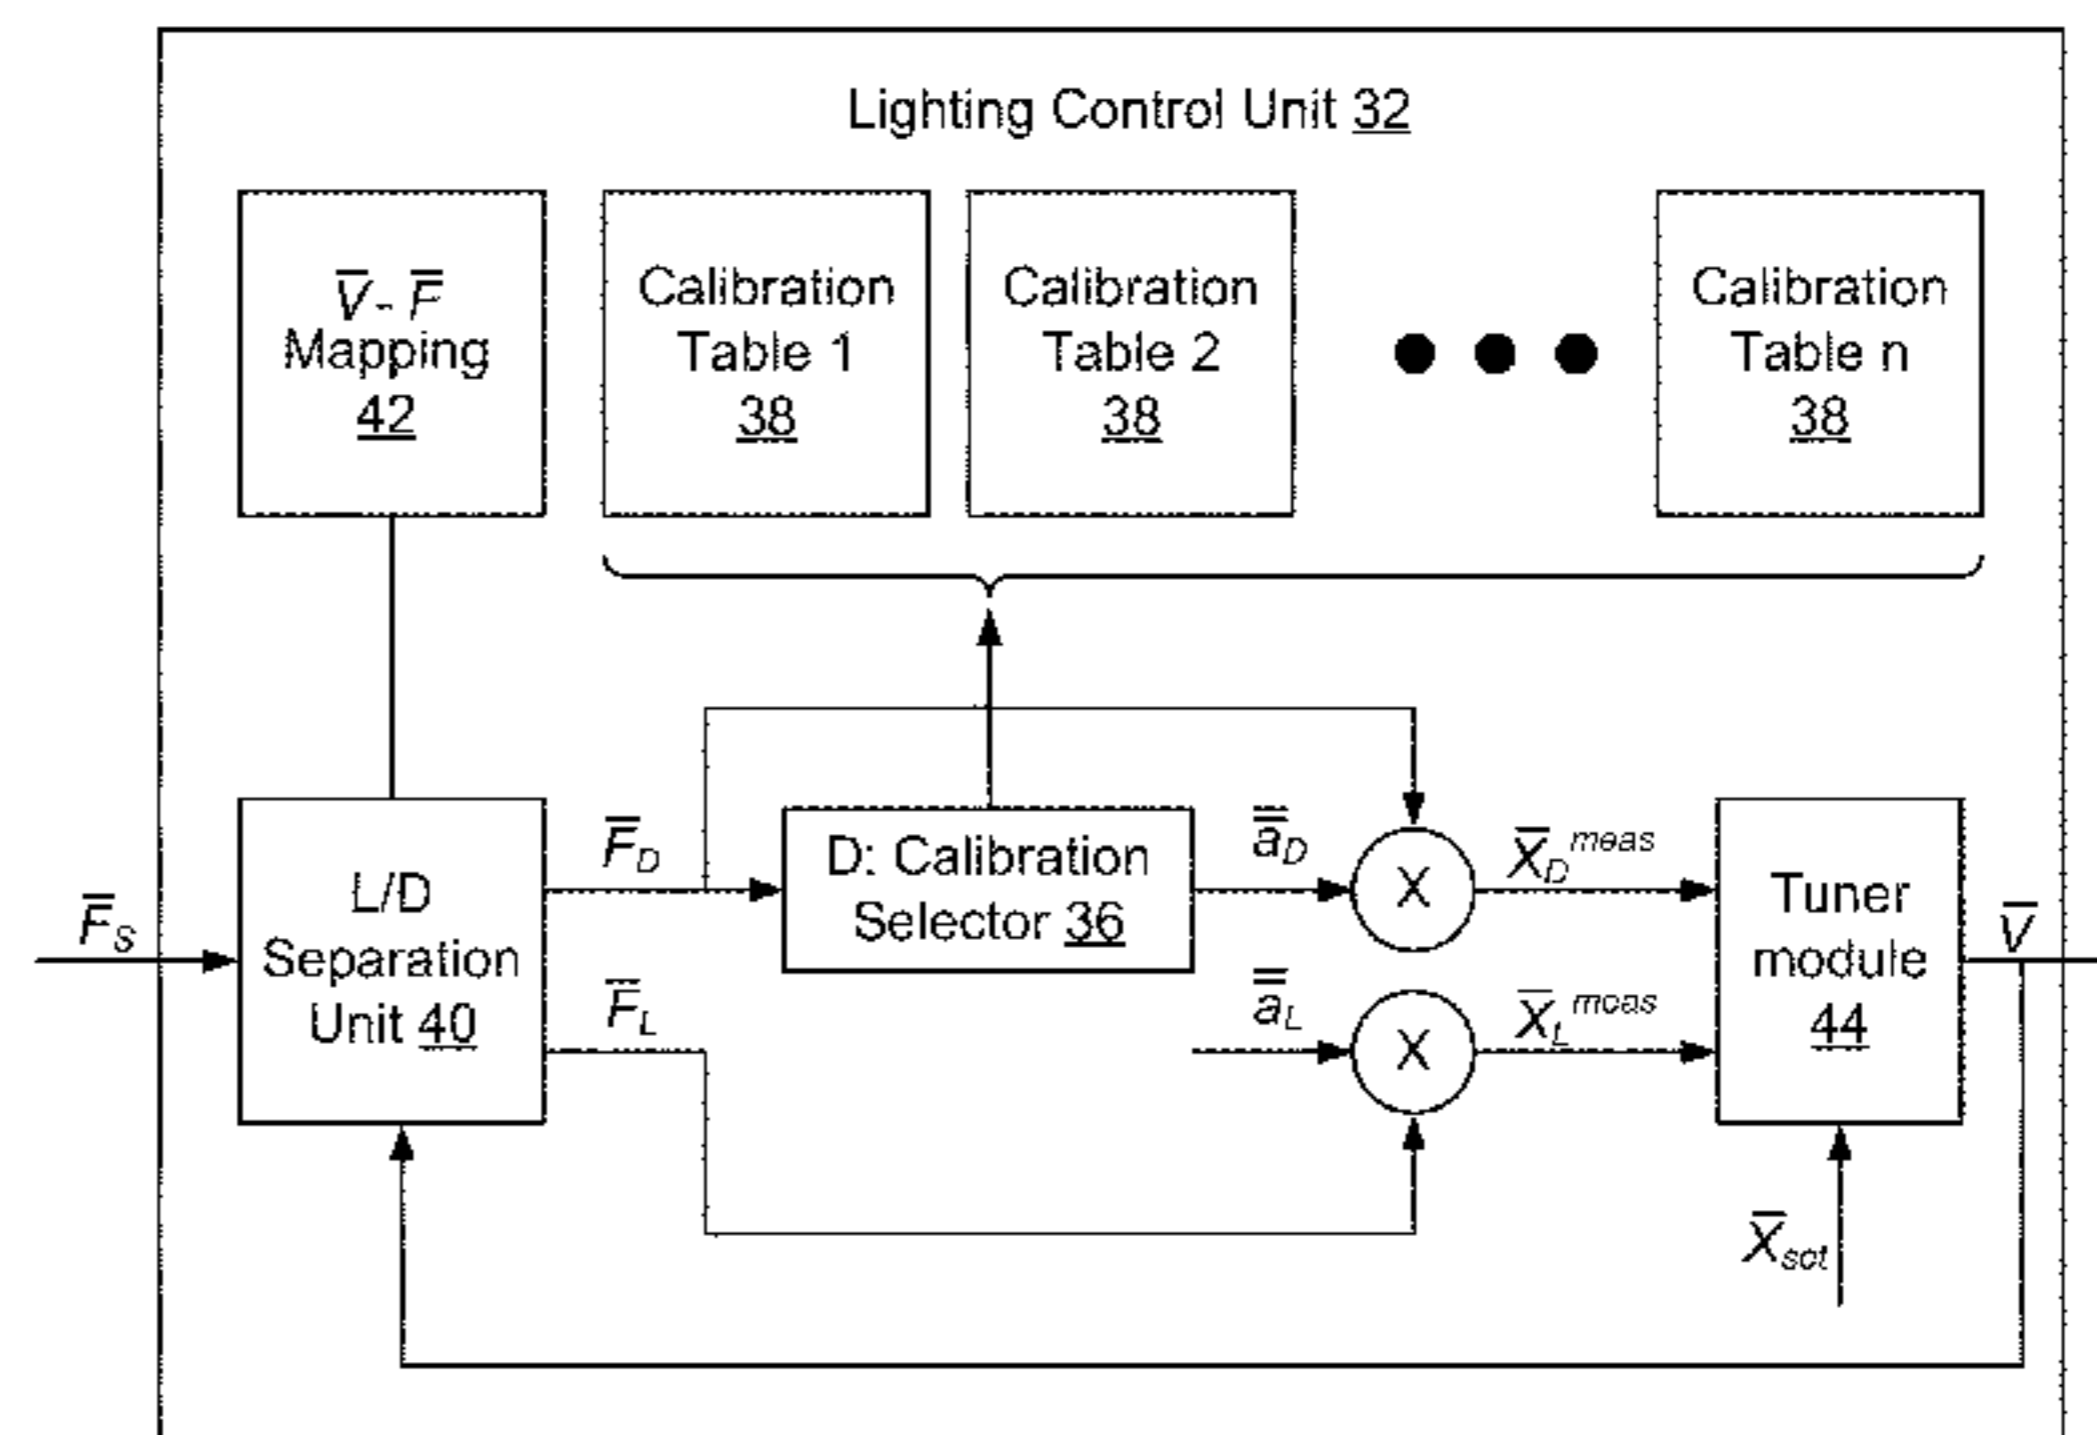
Lighting Control Unit 32

$\overline{V}$- $\overline{F}$ Mapping 42

Calibration Table 1 38

Calibration Table 2 38

Calibration Table n 38

$\overline{F}_S$

L/D Separation Unit 40

$\overline{F}_D$

$\overline{F}_L$

D: Calibration Selector 36

$\overline{\overline{a}}_D$

$\overline{\overline{a}}_L$

X

X

$\overline{X}_D^{meas}$

$\overline{X}_L^{meas}$

Tuner module 44

$\overline{V}$

$\overline{X}_{set}$